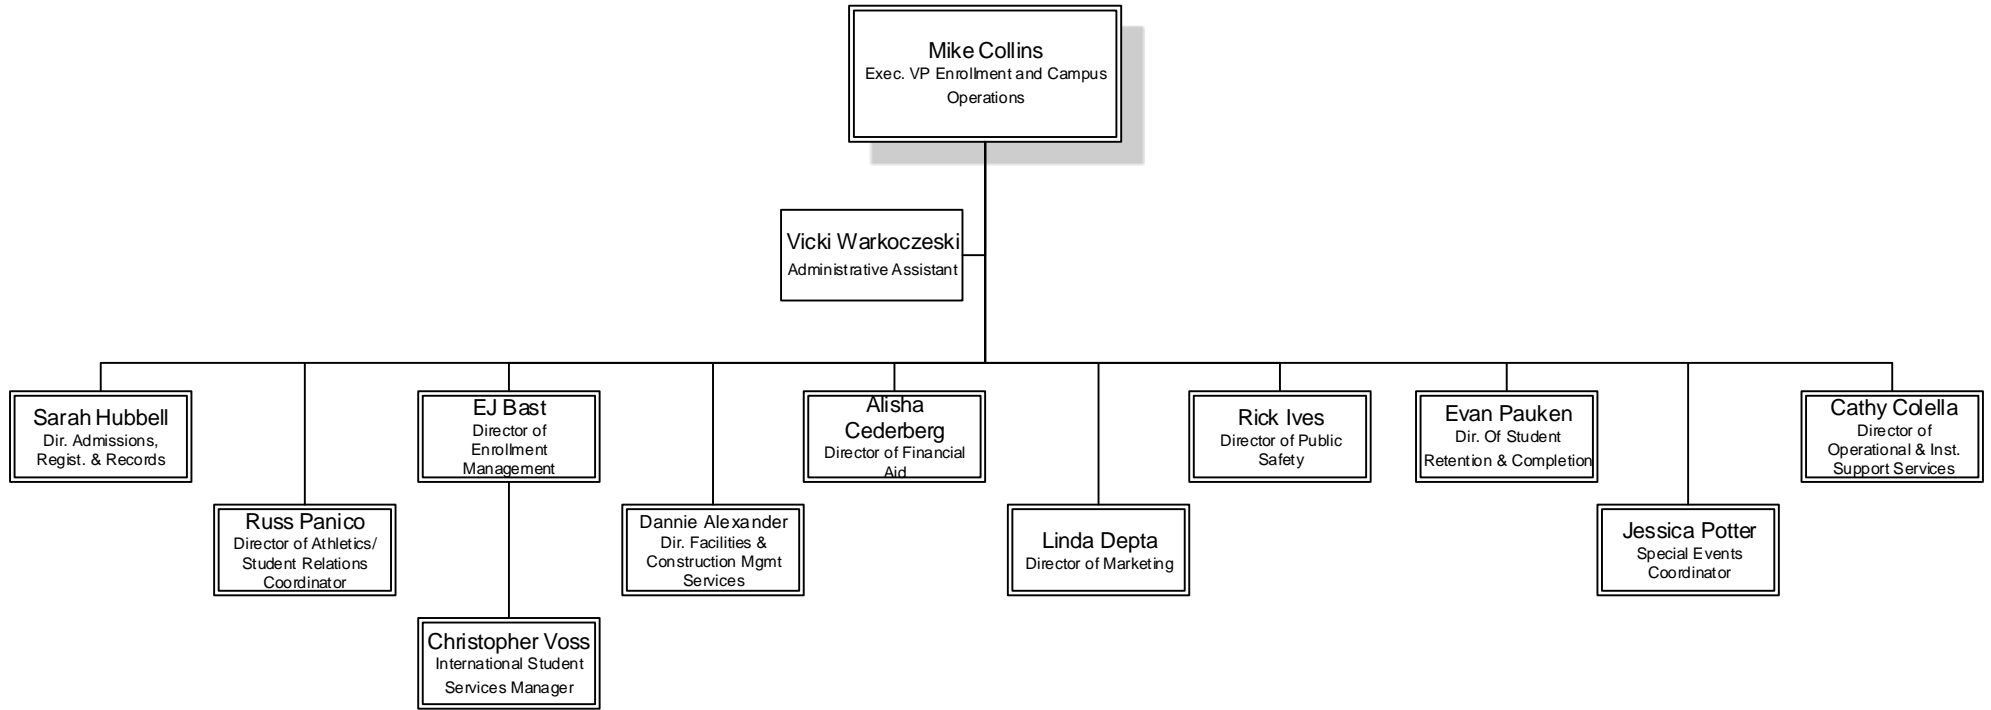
Mike Collins
Exec. VP Enrollment and Campus Operations

Vicki Warkoczeski
Administrative Assistant

Sarah Hubbell
Dir. Admissions, Regist. & Records

Russ Panico
Director of Athletics/ Student Relations Coordinator

EJ Bast
Director of Enrollment Management

Christopher Voss
International Student Services Manager

Dannie Alexander
Dir. Facilities & Construction Mgmt Services

Alisha Cederberg
Director of Financial Aid

Linda Depta
Director of Marketing

Rick Ives
Director of Public Safety

Evan Pauken
Dir. Of Student Retention & Completion

Jessica Potter
Special Events Coordinator

Cathy Colella
Director of Operational & Inst. Support Services